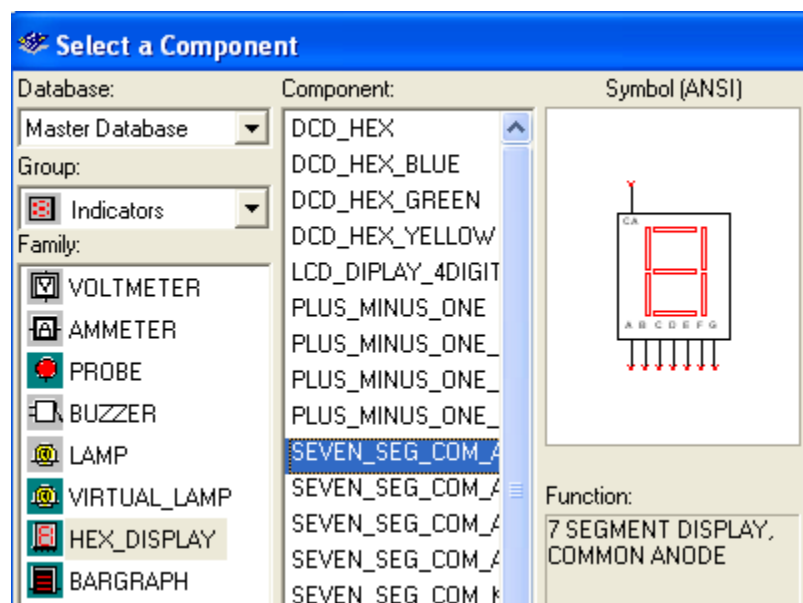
Select a Component

Database:
Master Database
Group:
Indicators
Family:
VOLTMETER
AMMETER
PROBE
BUZZER
LAMP
VIRTUAL_LAMP
HEX_DISPLAY
BARGRAPH

Component:
DCD_HEX
DCD_HEX_BLUE
DCD_HEX_GREEN
DCD_HEX_YELLOW
LCD_DIPLAY_4DIGIT
PLUS_MINUS_ONE
PLUS_MINUS_ONE_
PLUS_MINUS_ONE_
PLUS_MINUS_ONE_
SEVEN_SEG_COM_A
SEVEN_SEG_COM_A
SEVEN_SEG_COM_A
SEVEN_SEG_COM_A
SEVEN_SEG_COM_K

Symbol (ANSI)
CA
A B C D E F G

Function:
7 SEGMENT DISPLAY, COMMON ANODE